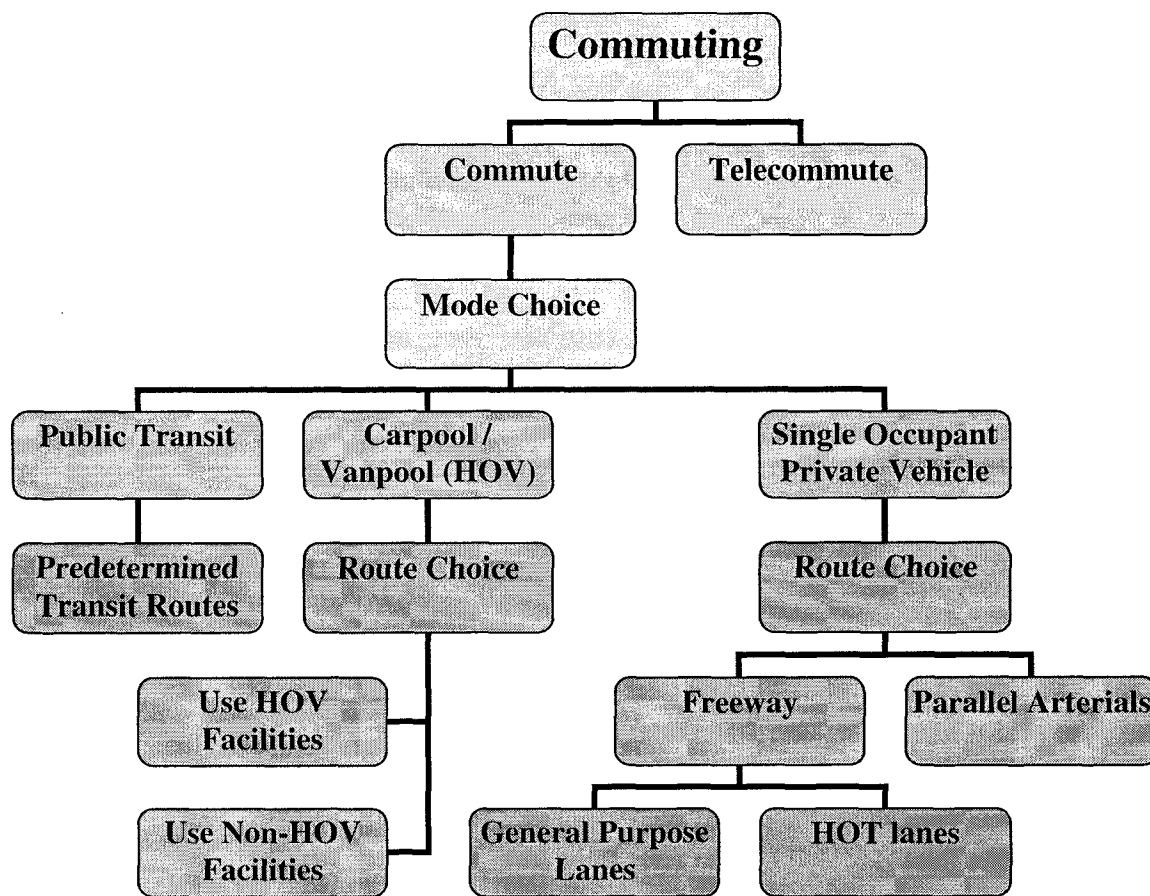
Commuting

Commute

Telecommute

Mode Choice

Public Transit

Carpool / Vanpool (HOV)

Single Occupant Private Vehicle

Predetermined Transit Routes

Route Choice

Route Choice

Use HOV Facilities

Use Non-HOV Facilities

Freeway

Parallel Arterials

General Purpose Lanes

HOT lanes